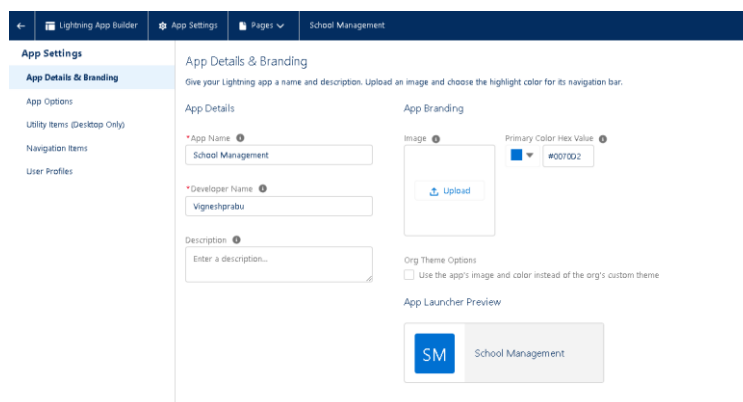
Lightning App Builder | App Settings | Pages | School Management

App Settings
App Details & Branding
App Options
Utility Items (Desktop Only)
Navigation Items
User Profiles

App Details & Branding
Give your Lightning app a name and description. Upload an image and choose the highlight color for its navigation bar.

App Details
*App Name
School Management
*Developer Name
Vigneshprabu
Description
Enter a description...

App Branding
Image
Upload
Primary Color Hex Value
#0070D2
Org Theme Options
Use the app's image and color instead of the org's custom theme
App Launcher Preview
SM School Management